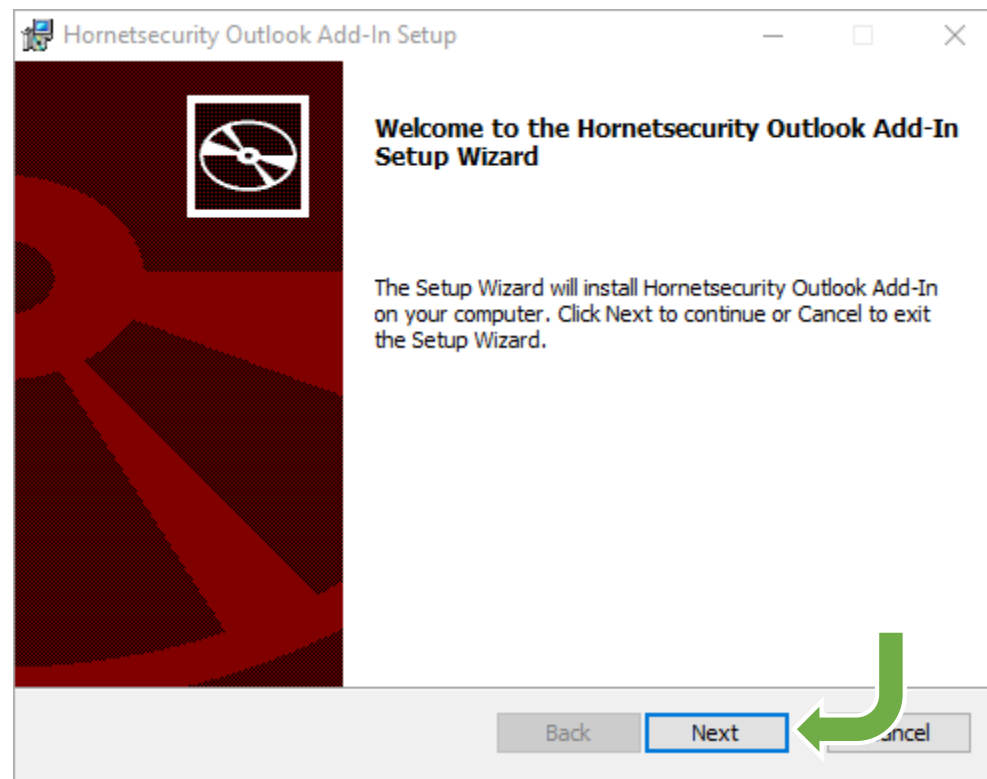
Hornetsecurity Outlook Add-In Setup

Welcome to the Hornetsecurity Outlook Add-In Setup Wizard

The Setup Wizard will install Hornetsecurity Outlook Add-In on your computer. Click Next to continue or Cancel to exit the Setup Wizard.

Back
Next
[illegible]ancel